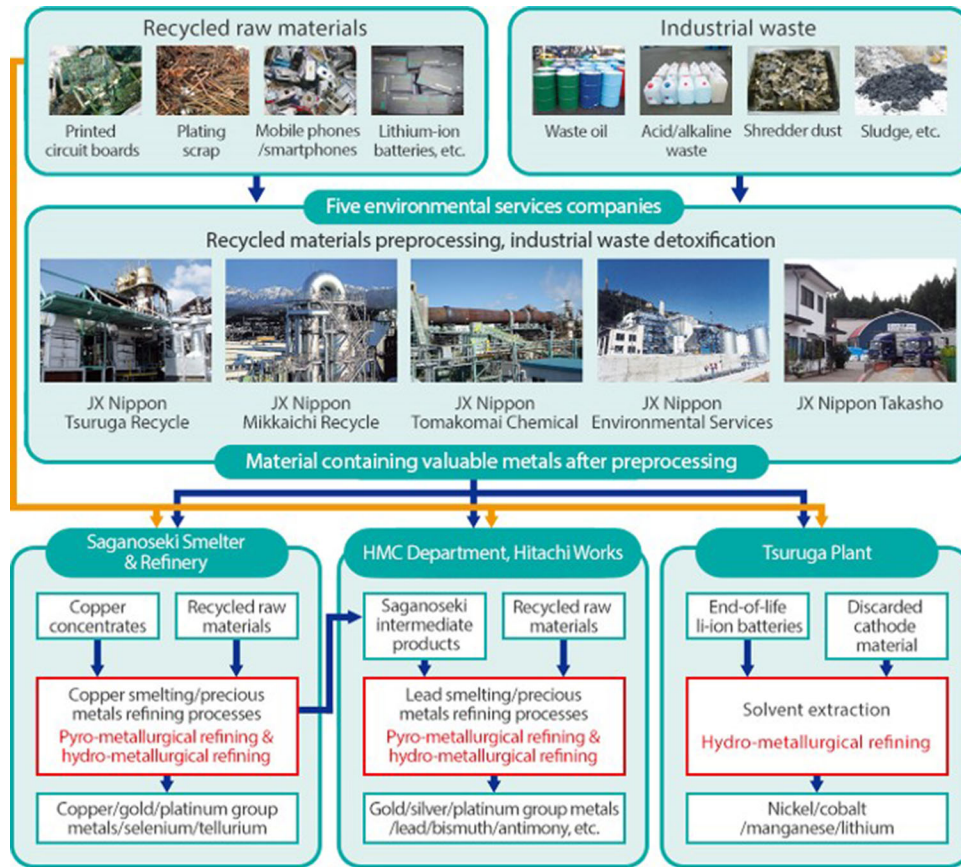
Recycled raw materials

Printed circuit boards

Plating scrap

Mobile phones /smartphones

Lithium-ion batteries, etc.

Industrial waste

Waste oil

Acid/alkaline waste

Shredder dust

Sludge, etc.

Five environmental services companies

Recycled materials preprocessing, industrial waste detoxification

JX Nippon Tsuruga Recycle

JX Nippon Mikkaichi Recycle

JX Nippon Tomakomai Chemical

JX Nippon Environmental Services

JX Nippon Takasho

Material containing valuable metals after preprocessing

Saganoseki Smelter & Refinery

Copper concentrates

Recycled raw materials

Copper smelting/precious metals refining processes

Pyro-metallurgical refining & hydro-metallurgical refining

Copper/gold/platinum group metals/selenium/tellurium

HMC Department, Hitachi Works

Saganoseki intermediate products

Recycled raw materials

Lead smelting/precious metals refining processes

Pyro-metallurgical refining & hydro-metallurgical refining

Gold/silver/platinum group metals /lead/bismuth/antimony, etc.

Tsuruga Plant

End-of-life li-ion batteries

Discarded cathode material

Solvent extraction

Hydro-metallurgical refining

Nickel/cobalt /manganese/lithium